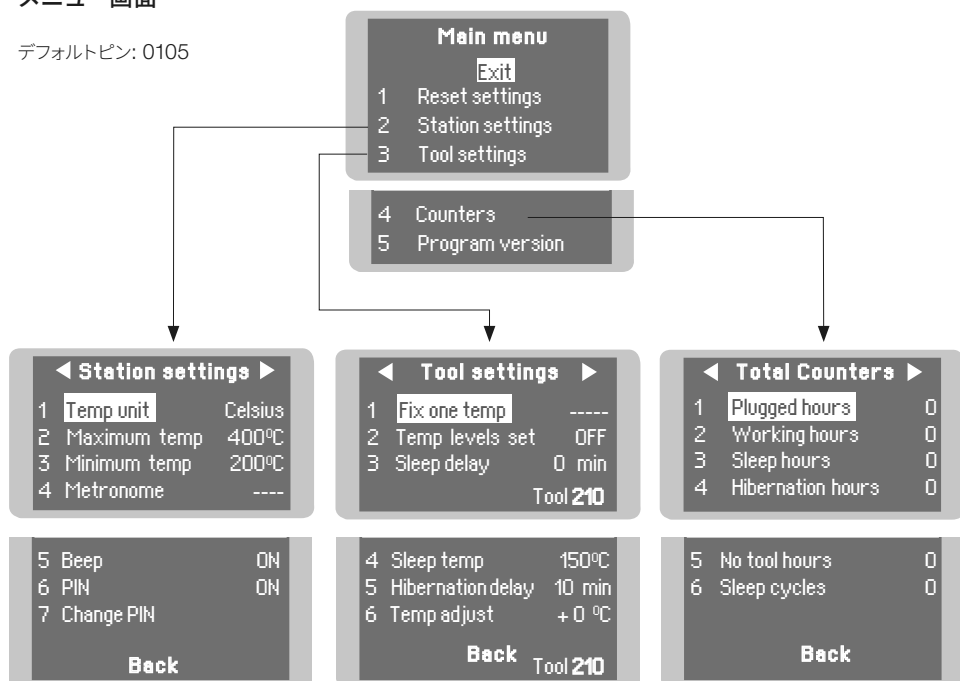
メニュー画面

デフォルトピン: 0105

Main menu
Exit
1 Reset settings
2 Station settings
3 Tool settings

4 Counters
5 Program version

◀ Station settings ▶
1 Temp unit Celsius
2 Maximum temp 400ºC
3 Minimum temp 200ºC
4 Metronome ----

5 Beep ON
6 PIN ON
7 Change PIN
Back

◀ Tool settings ▶
1 Fix one temp -----
2 Temp levels set OFF
3 Sleep delay 0 min
Tool 210

4 Sleep temp 150ºC
5 Hibernation delay 10 min
6 Temp adjust + 0 ºC
Back Tool 210

◀ Total Counters ▶
1 Plugged hours 0
2 Working hours 0
3 Sleep hours 0
4 Hibernation hours 0

5 No tool hours 0
6 Sleep cycles 0
Back